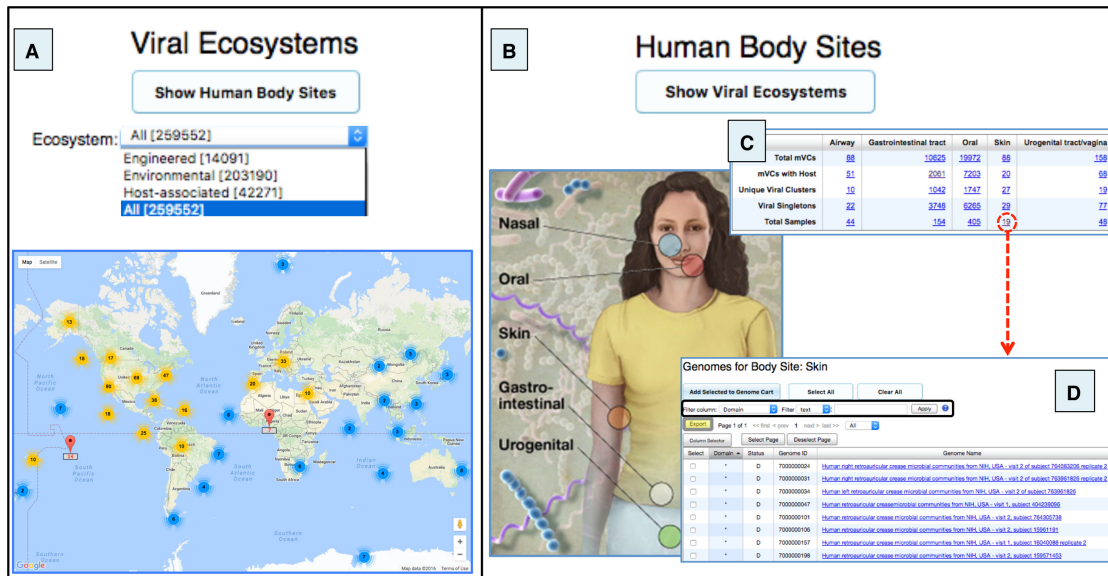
A

Viral Ecosystems

Show Human Body Sites

Ecosystem: All [259552]

Engineered [14091]
Environmental [203190]
Host-associated [42271]
All [259552]

Map Satellite

Greenland
North Pacific Ocean
North Atlantic Ocean
South Pacific Ocean
South Atlantic Ocean
Indian Ocean
Southern Ocean

13 18 17 60 68 47 38 16 25 10 33 25 19 16 10

Google
Map data ©2016 Terms of Use

B

Human Body Sites

Show Viral Ecosystems

C

| | Airway | Gastrointestinal tract | Oral | Skin | Urogenital tract/vagina |
|---|---|---|---|---|---|
| Total mVCs | 88 | 10625 | 19972 | 86 | 158 |
| mVCs with Host | 51 | 2061 | 7203 | 20 | 68 |
| Unique Viral Clusters | 10 | 1042 | 1747 | 27 | 19 |
| Viral Singletons | 22 | 3748 | 6265 | 29 | 77 |
| Total Samples | 44 | 154 | 405 | 19 | 48 |

Nasal
Oral
Skin
Gastro-intestinal
Urogenital

Genomes for Body Site: Skin

Add Selected to Genome Cart | Select All | Clear All

D

Filter column: Domain Filter: text Apply

Export Page 1 of 1 <<first <prev 1 next> last>> All

Column Selector | Select Page | Deselect Page

| Select | Domain | Status | Genome ID | Genome Name |
|---|---|---|---|---|
| | * | D | 7000000024 | Human right retroauricular crease microbial communities from NIH, USA - visit 2 of subject 764383206 replicate 2 |
| | * | D | 7000000031 | Human right retroauricular crease microbial communities from NIH, USA - visit 2 of subject 763961826 replicate 2 |
| | * | D | 7000000034 | Human left retroauricular crease microbial communities from NIH, USA - visit 2 of subject 763961826 |
| | * | D | 7000000047 | Human retroauricular crease microbial communities from NIH, USA - visit 1, subject 404239096 |
| | * | D | 7000000101 | Human retroauricular crease microbial communities from NIH, USA - visit 2, subject 764305738 |
| | * | D | 7000000106 | Human retroauricular crease microbial communities from NIH, USA - visit 2, subject 15961131 |
| | * | D | 7000000157 | Human retroauricular crease microbial communities from NIH, USA - visit 2, subject 16040088 replicate 2 |
| | * | D | 7000000198 | Human retroauricular crease microbial communities from NIH, USA - visit 2, subject 159571453 |